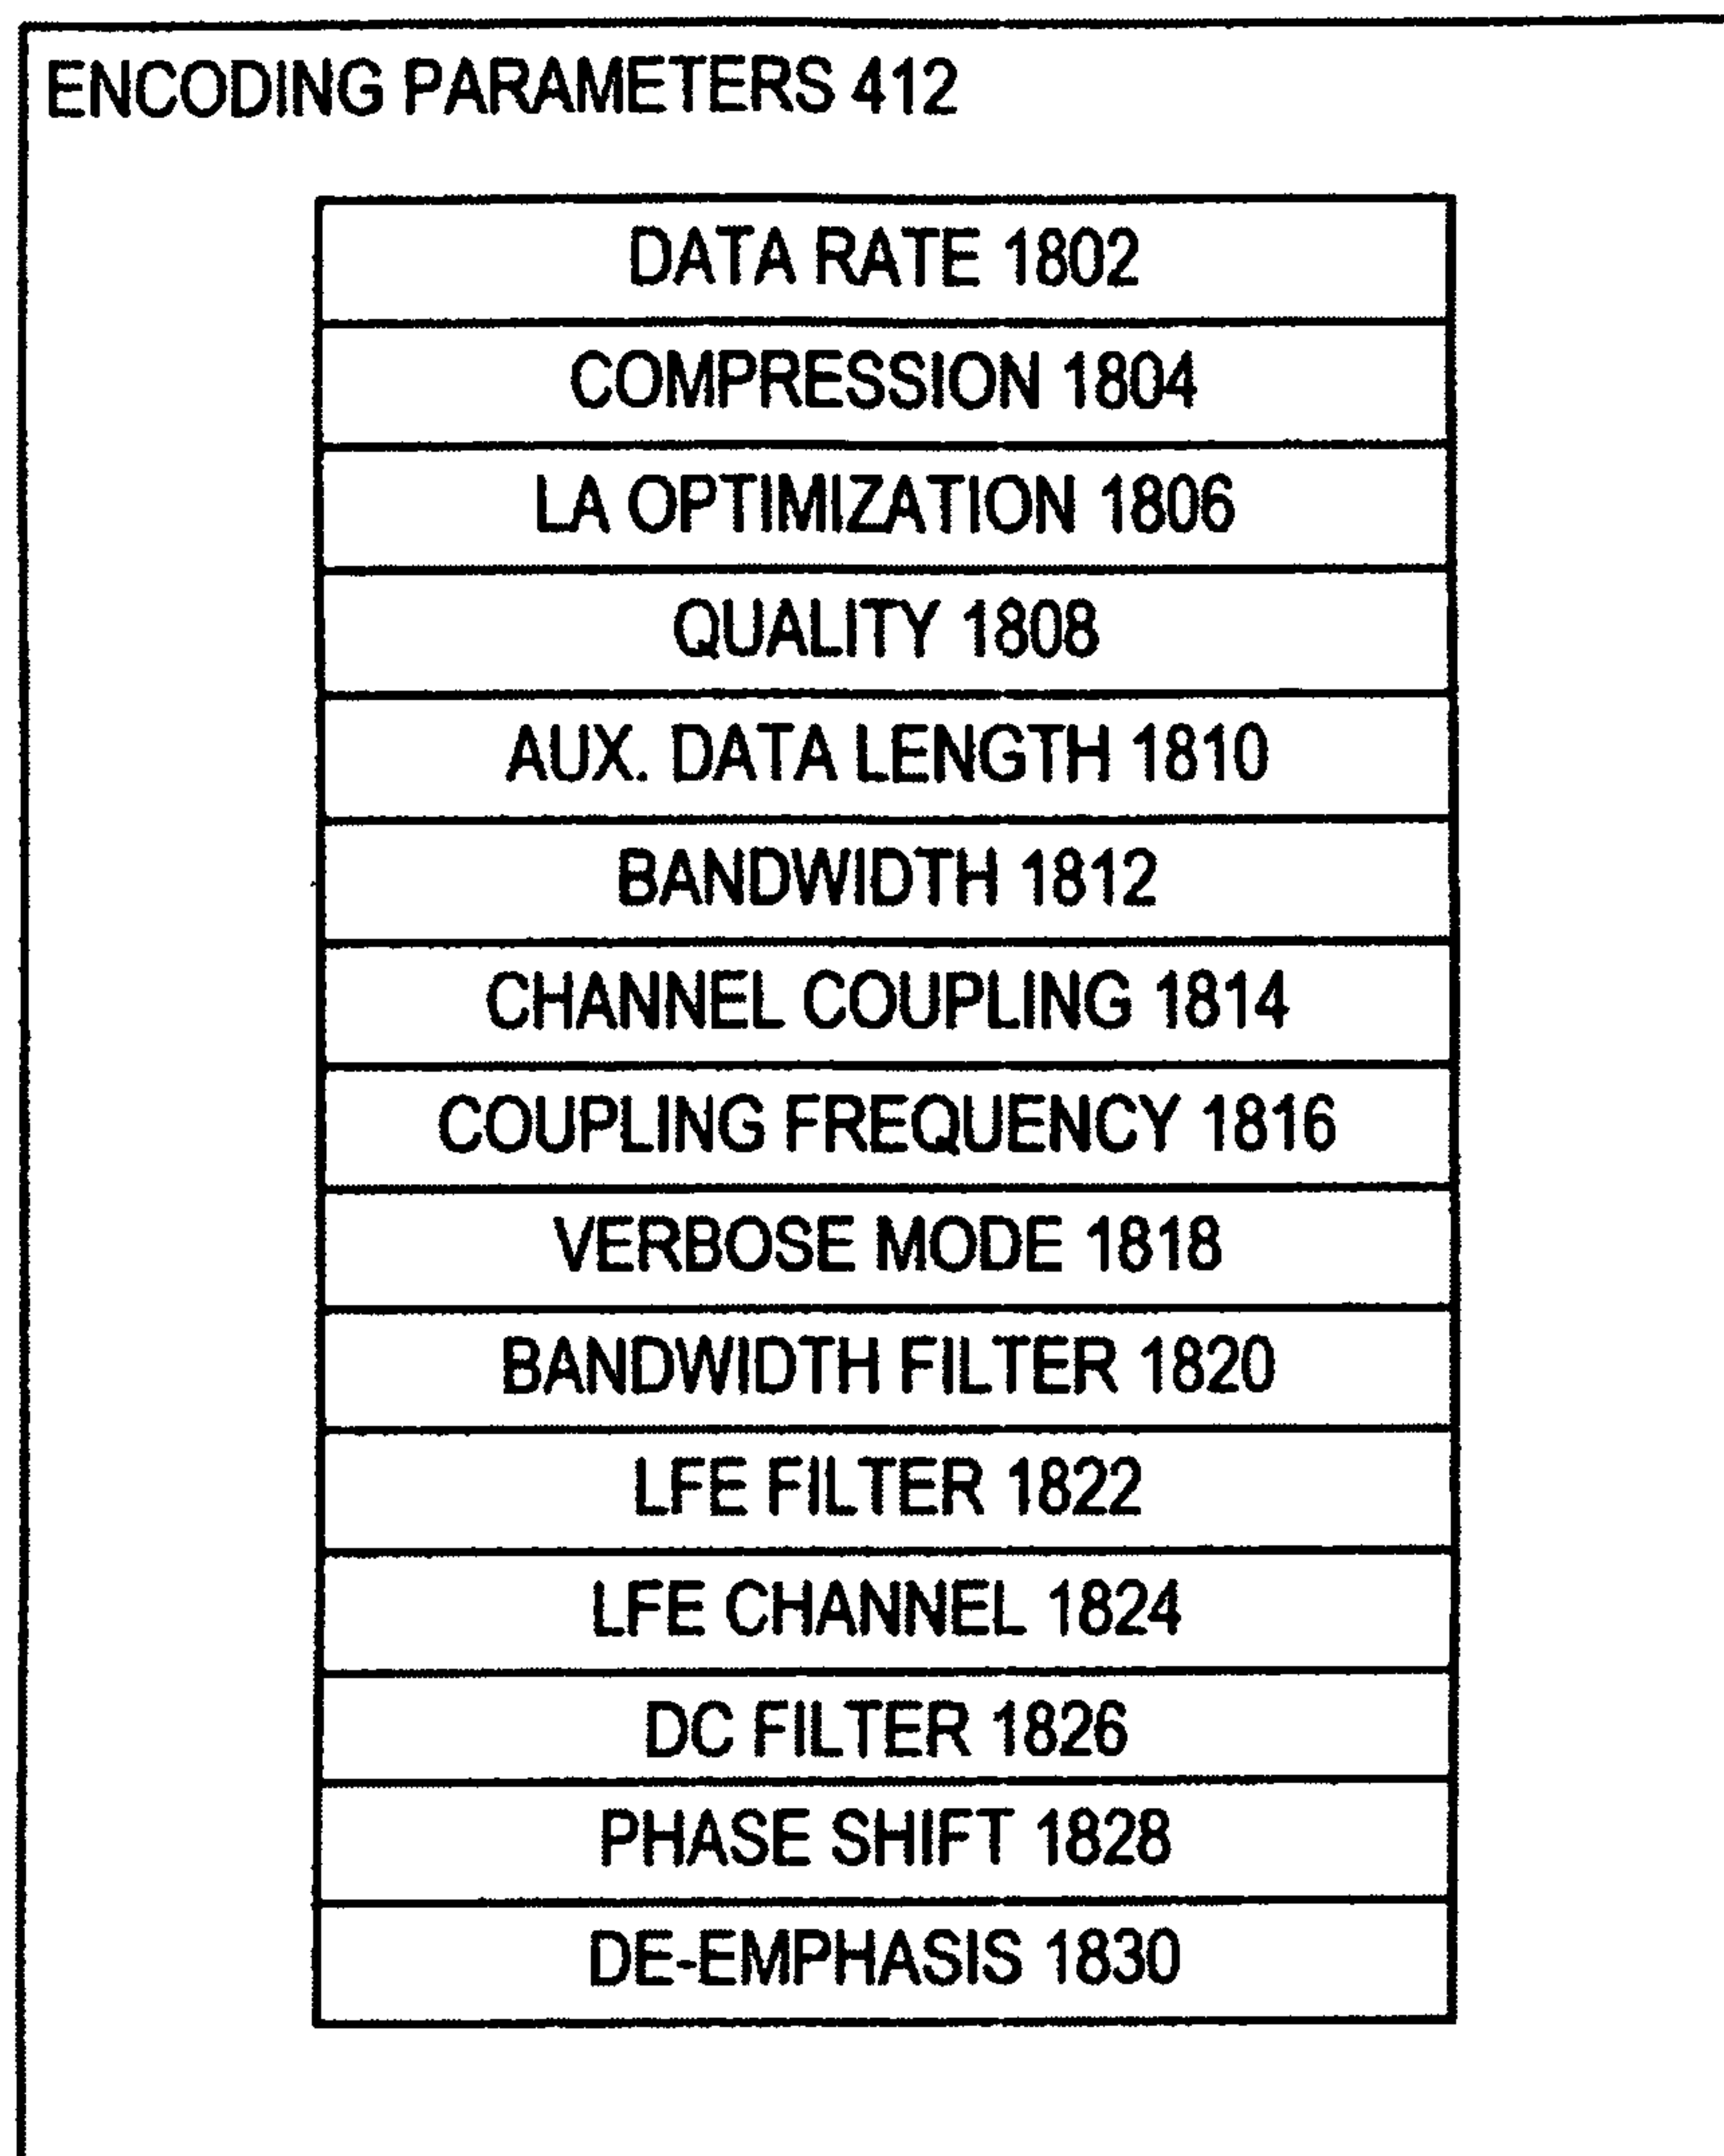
ENCODING PARAMETERS 412

DATA RATE 1802

COMPRESSION 1804

LA OPTIMIZATION 1806

QUALITY 1808

AUX. DATA LENGTH 1810

BANDWIDTH 1812

CHANNEL COUPLING 1814

COUPLING FREQUENCY 1816

VERBOSE MODE 1818

BANDWIDTH FILTER 1820

LFE FILTER 1822

LFE CHANNEL 1824

DC FILTER 1826

PHASE SHIFT 1828

DE-EMPHASIS 1830